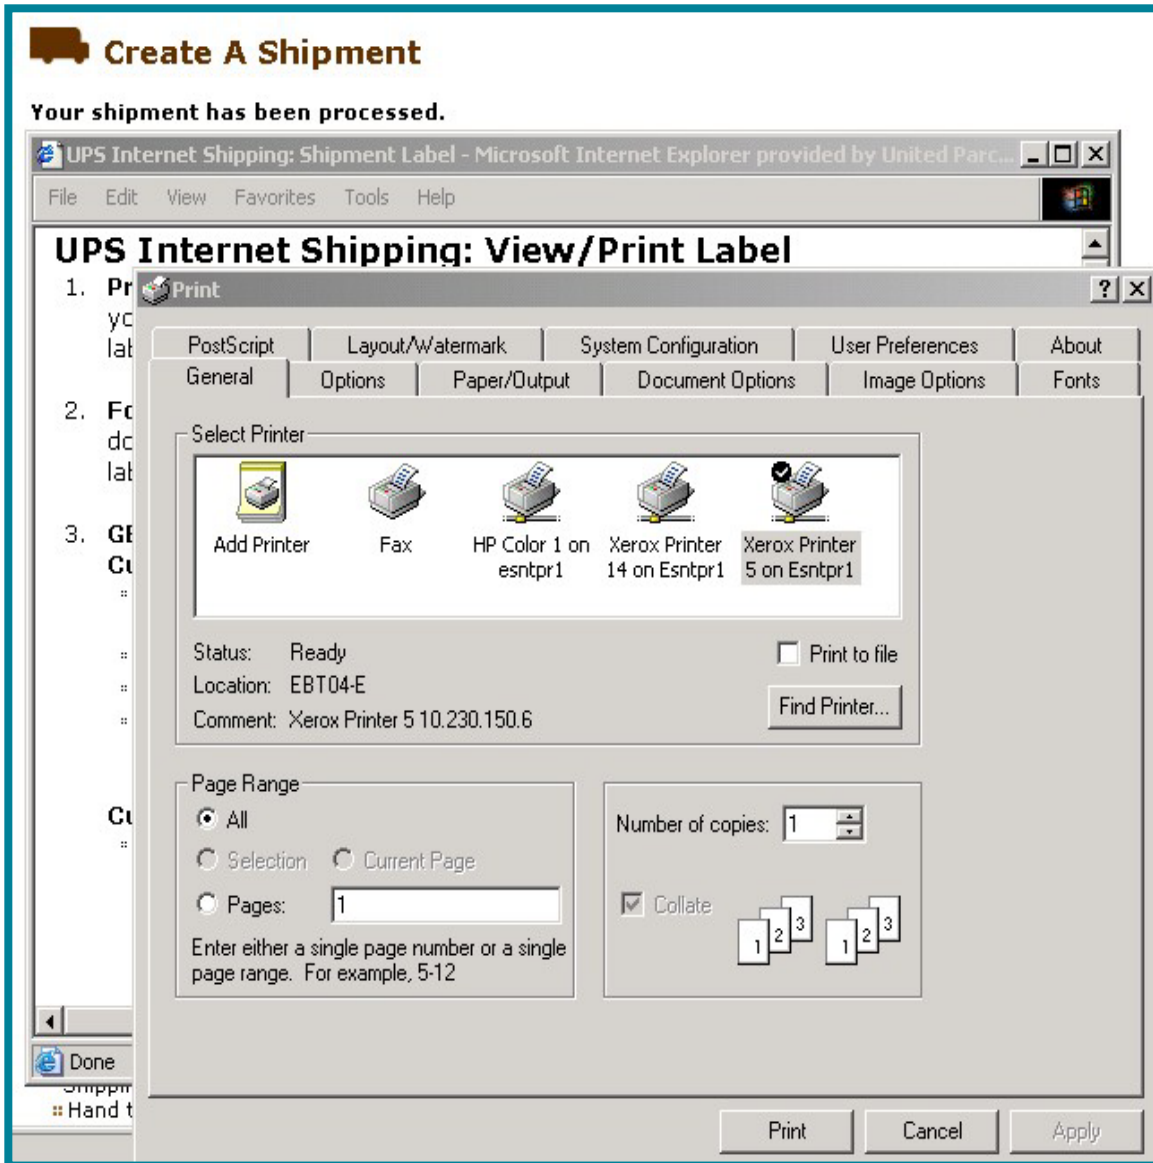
Create A Shipment

Your shipment has been processed.

UPS Internet Shipping: Shipment Label - Microsoft Internet Explorer provided by United Parc...

File Edit View Favorites Tools Help

UPS Internet Shipping: View/Print Label

1. Pr
yo
lab

2. Fo
do
lab

3. GE
Cu

Cu

Done

Shippi
Hand t

Print

PostScript | Layout/Watermark | System Configuration | User Preferences | About
General | Options | Paper/Output | Document Options | Image Options | Fonts

Select Printer

Add Printer
Fax
HP Color 1 on esntpr1
Xerox Printer 14 on Esntpr1
Xerox Printer 5 on Esntpr1

Status: Ready
Location: EBT04-E
Comment: Xerox Printer 5 10.230.150.6

Print to file

Find Printer...

Page Range

All
Selection
Current Page
Pages: 1

Enter either a single page number or a single page range. For example, 5-12

Number of copies: 1

Collate

1 2 3 1 2 3

Print Cancel Apply